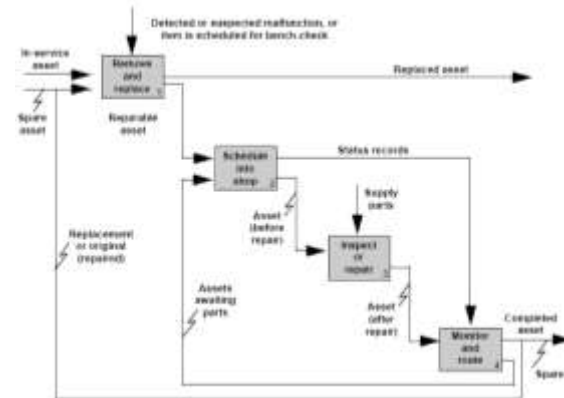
Detected or suspected malfunction, or item is scheduled for bench check.

In-service asset

Remove and replace 1

Replaced asset

Spare asset

Reparable asset

Schedule into shop 2

Status records

Replacement or original (repaired)

Asset (before repair)

Supply parts

Inspect or repair 3

Assets awaiting parts

Asset (after repair)

Monitor and route 4

Completed asset

Spare